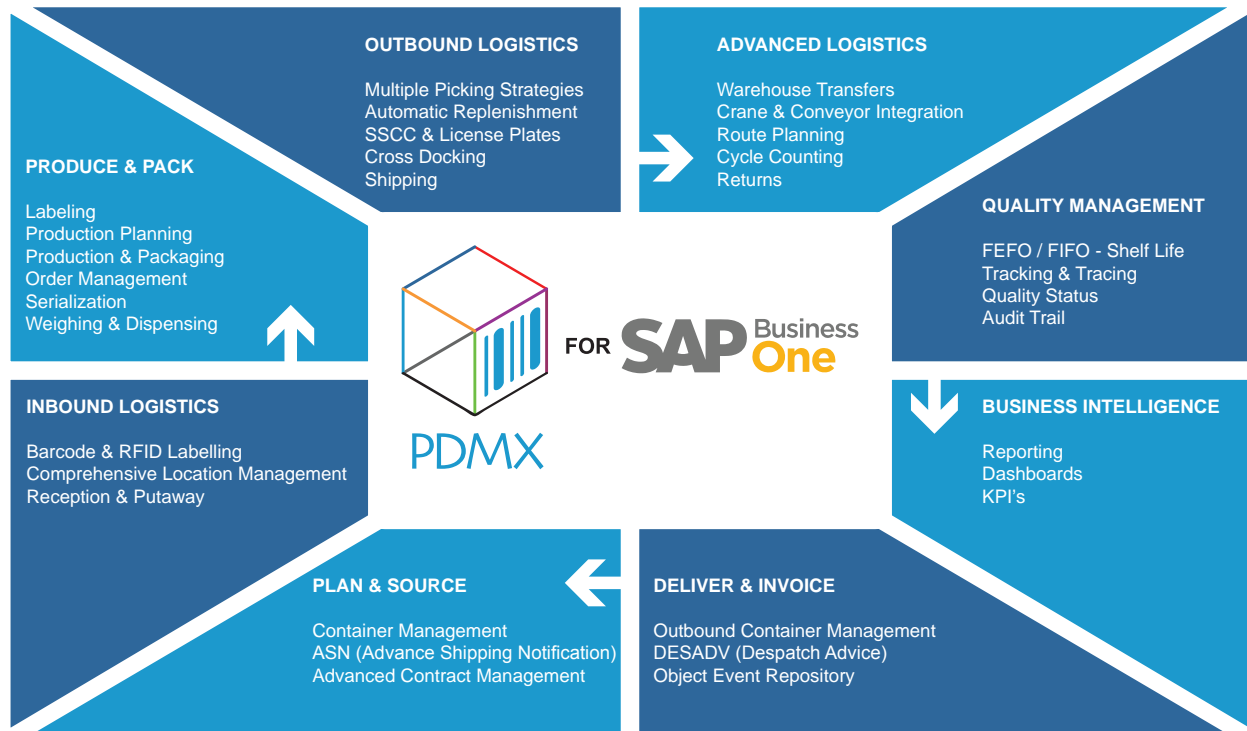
OUTBOUND LOGISTICS

Multiple Picking Strategies
Automatic Replenishment
SSCC & License Plates
Cross Docking
Shipping

ADVANCED LOGISTICS

Warehouse Transfers
Crane & Conveyor Integration
Route Planning
Cycle Counting
Returns

PRODUCE & PACK

Labeling
Production Planning
Production & Packaging
Order Management
Serialization
Weighing & Dispensing

QUALITY MANAGEMENT

FEFO / FIFO - Shelf Life
Tracking & Tracing
Quality Status
Audit Trail

PDMX

FOR SAP Business One

INBOUND LOGISTICS

Barcode & RFID Labelling
Comprehensive Location Management
Reception & Putaway

BUSINESS INTELLIGENCE

Reporting
Dashboards
KPI's

PLAN & SOURCE

Container Management
ASN (Advance Shipping Notification)
Advanced Contract Management

DELIVER & INVOICE

Outbound Container Management
DESADV (Despatch Advice)
Object Event Repository